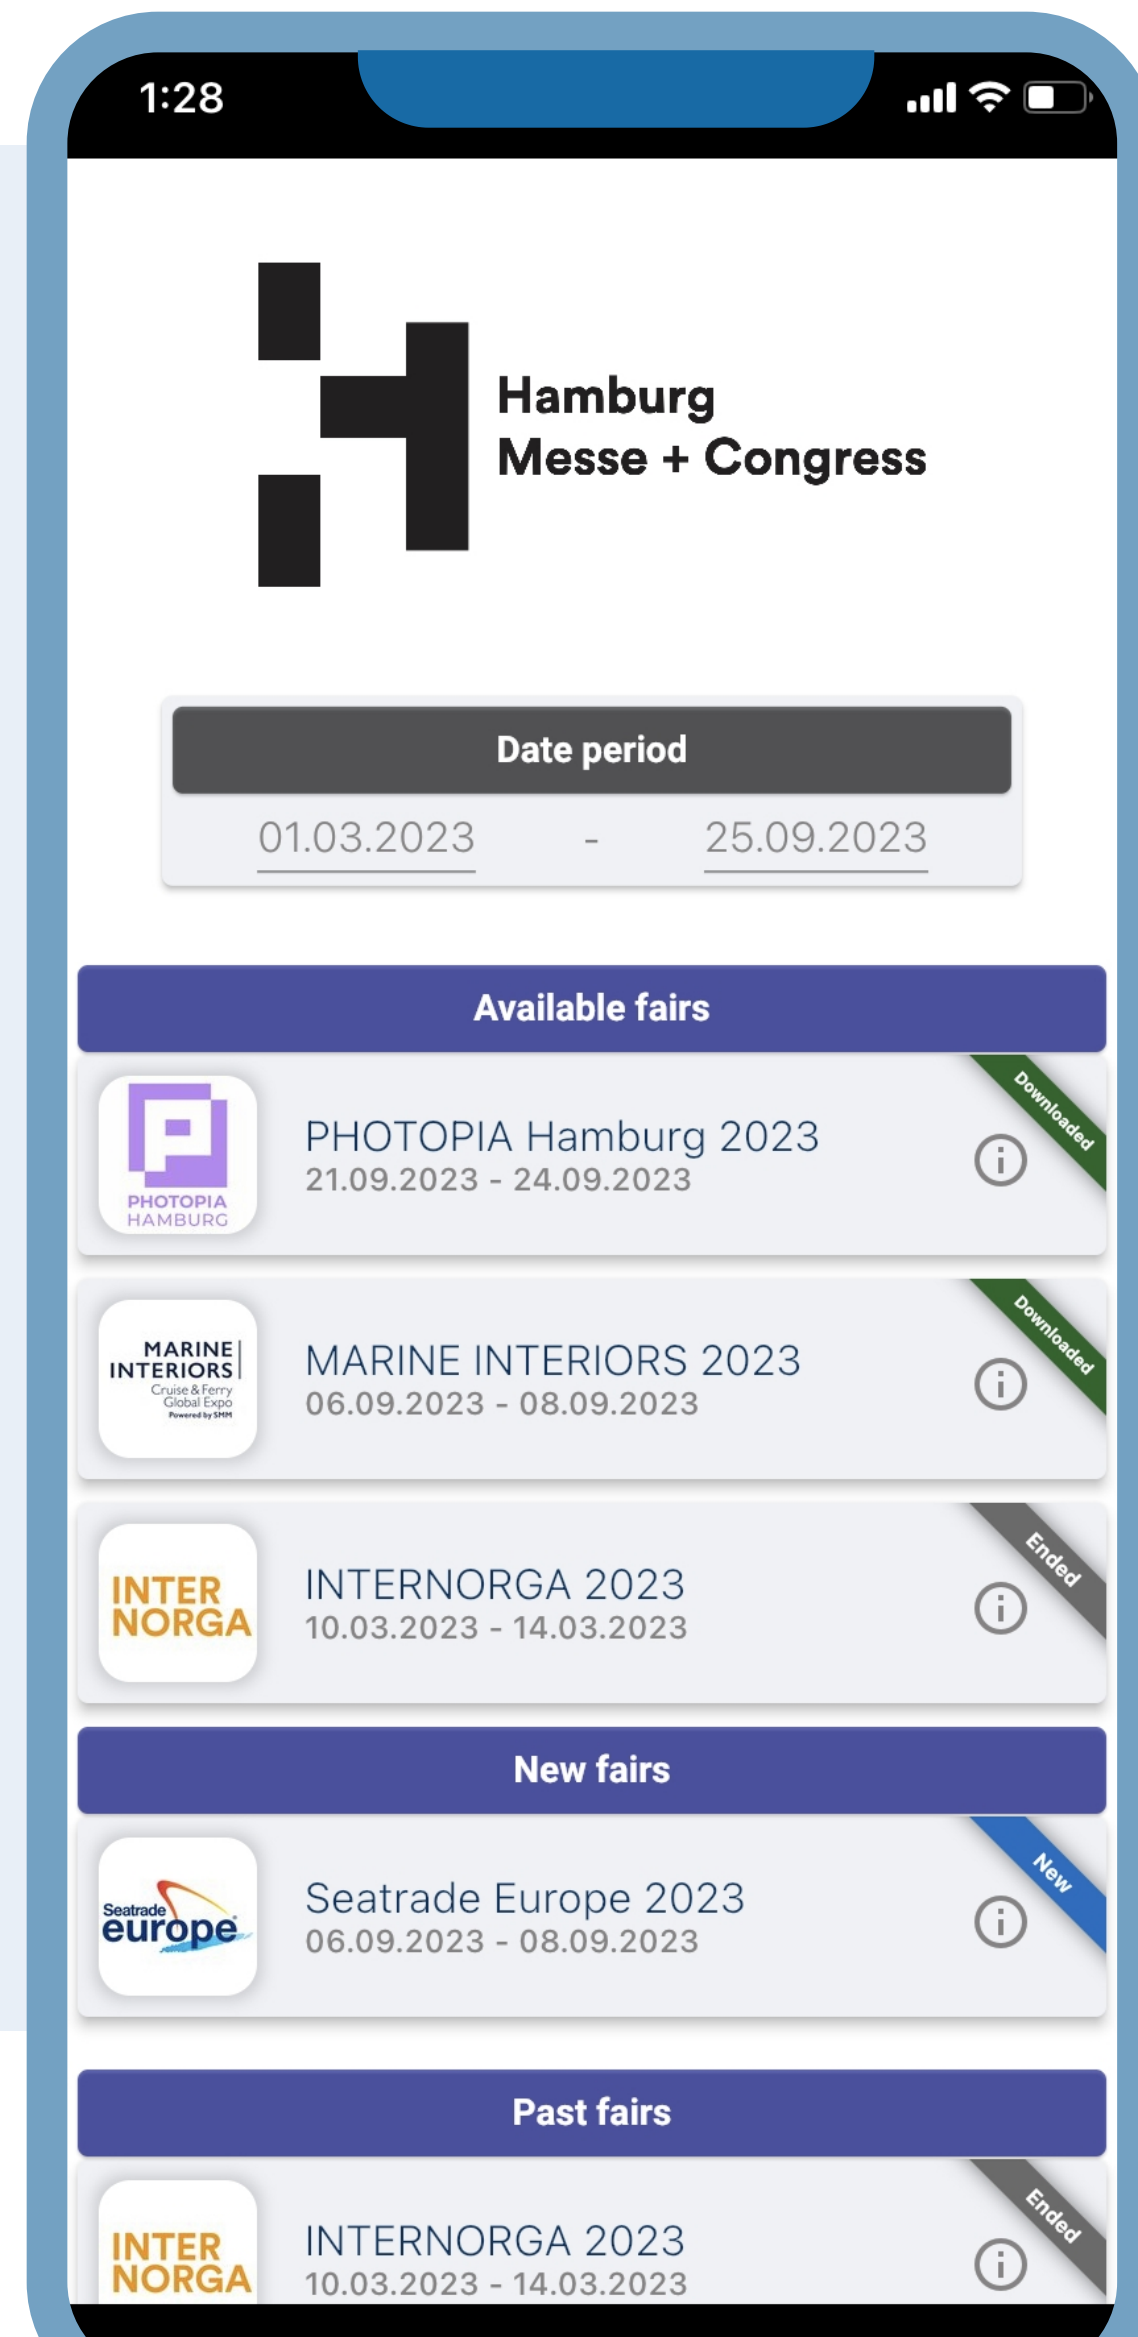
1:28

Hamburg
Messe + Congress

Date period

01.03.2023 - 25.09.2023

Available fairs

PHOTOPIA HAMBURG

PHOTOPIA Hamburg 2023
21.09.2023 - 24.09.2023

Downloaded

MARINE INTERIORS Cruise & Ferry Global Expo Powered by SMM

MARINE INTERIORS 2023
06.09.2023 - 08.09.2023

Downloaded

INTER NORGA

INTERNORGA 2023
10.03.2023 - 14.03.2023

Ended

New fairs

Seatrade europe

Seatrade Europe 2023
06.09.2023 - 08.09.2023

New

Past fairs

INTER NORGA

INTERNORGA 2023
10.03.2023 - 14.03.2023

Ended